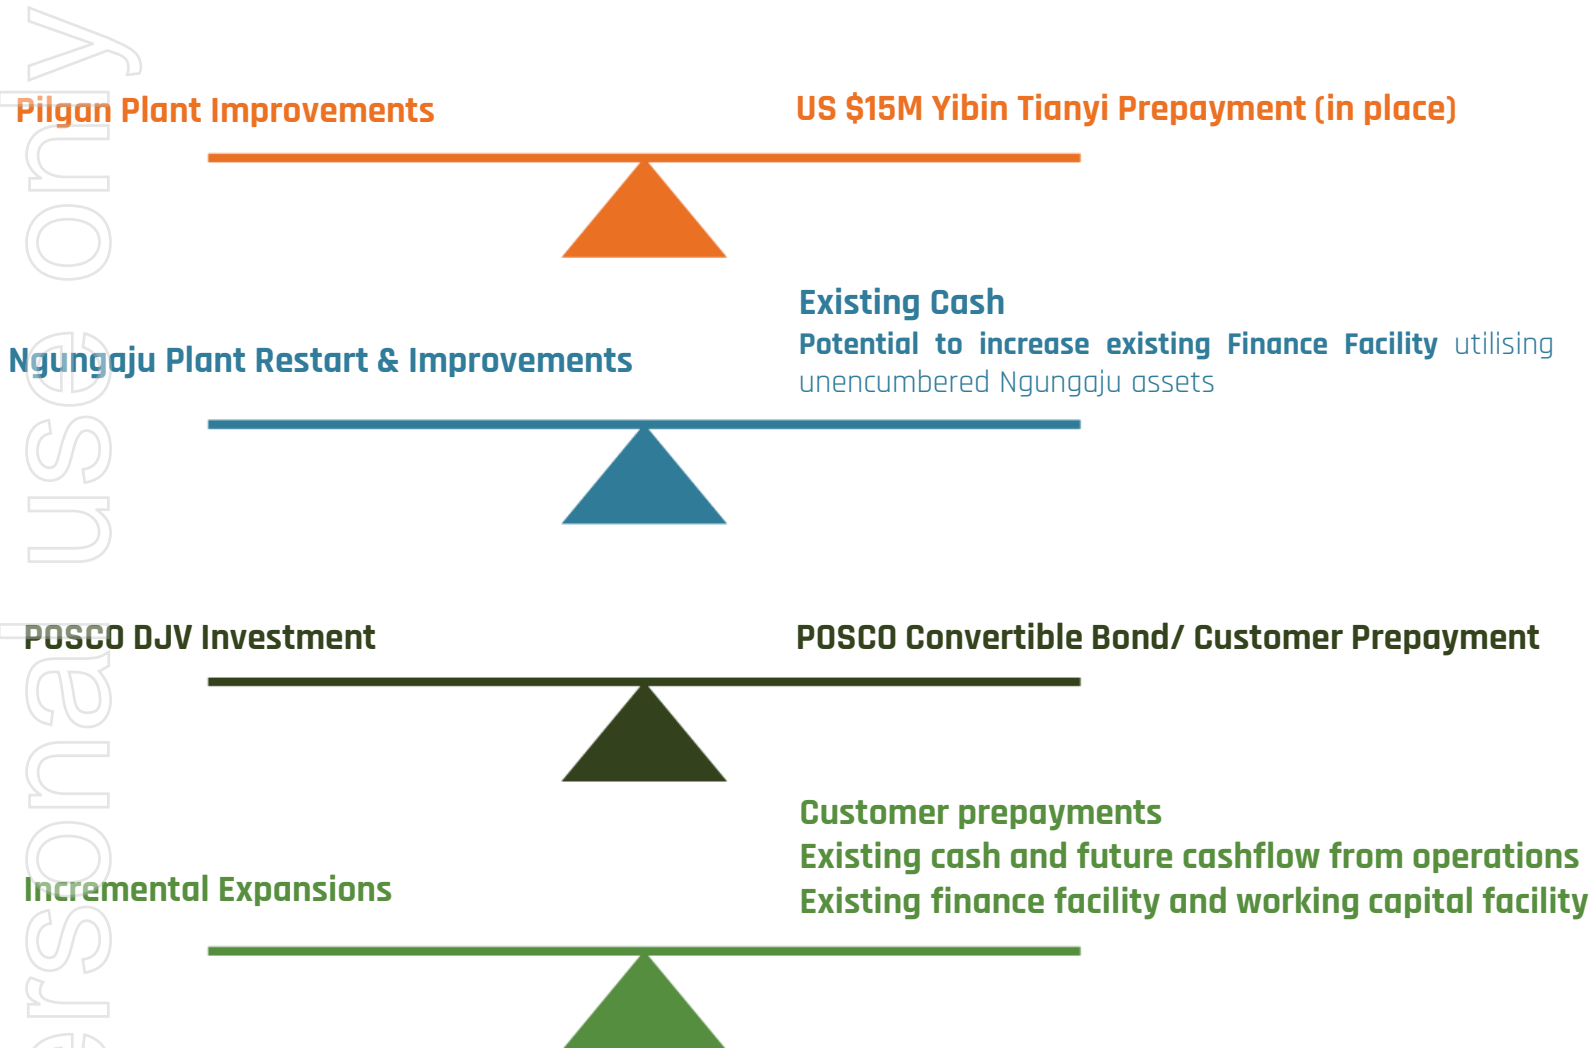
ersonal use only

Pilgan Plant Improvements

US $15M Yibin Tianyi Prepayment (in place)

Existing Cash

Potential to increase existing Finance Facility utilising unencumbered Ngungaju assets

Ngungaju Plant Restart & Improvements

POSCO DJV Investment

POSCO Convertible Bond/ Customer Prepayment

Customer prepayments

Existing cash and future cashflow from operations

Existing finance facility and working capital facility

Incremental Expansions